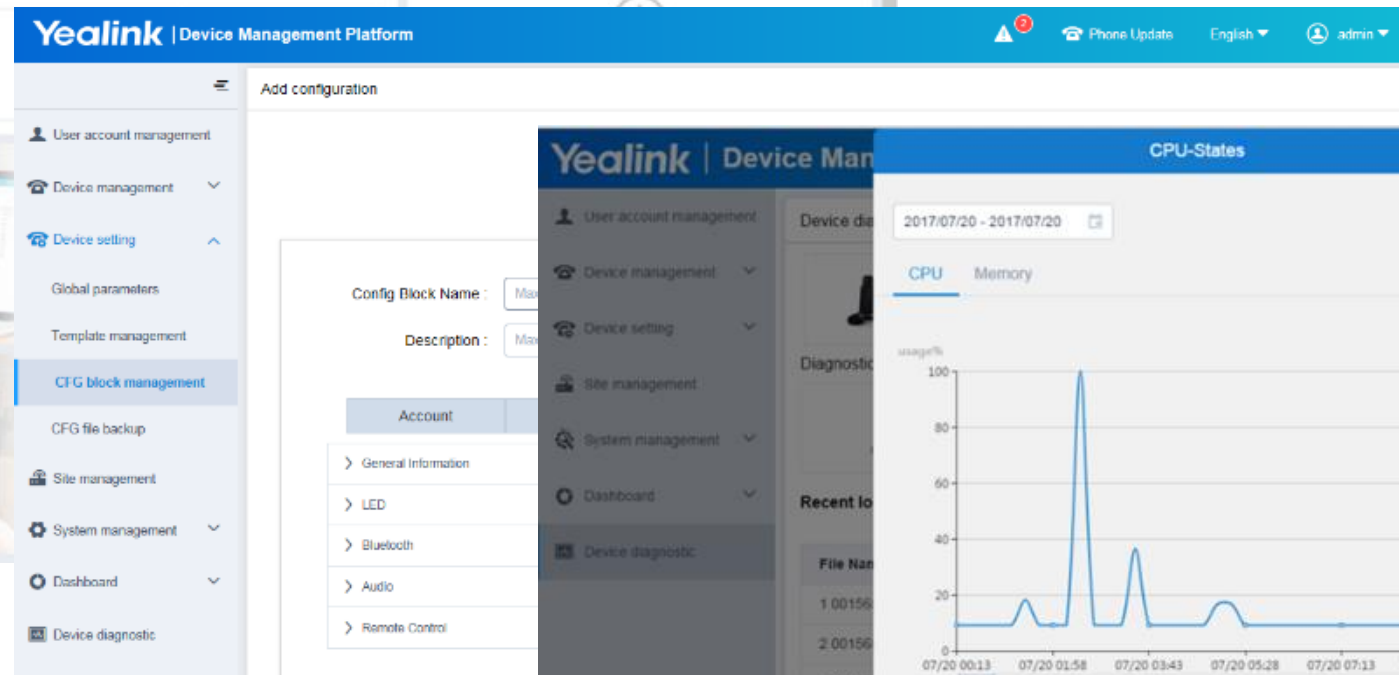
Yealink | Device Management Platform

2

Phone Update

English

admin

User account management

Device management

Device setting

Global parameters

Template management

CFG block management

CFG file backup

Site management

System management

Dashboard

Device diagnostic

Add configuration

Config Block Name : Ma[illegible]

Description : Ma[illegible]

Account

General Information

LED

Bluetooth

Audio

Remote Control

Yealink | Device Man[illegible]

User account management

Device management

Device setting

Site management

System management

Dashboard

Device diagnostic

Device dia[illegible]

Diagnostic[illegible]

Recent lo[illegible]

File Nam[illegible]

1 00156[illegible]

2 00156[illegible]

CPU-States

2017/07/20 - 2017/07/20

CPU

Memory

usage%

100

80

60

40

20

0

07/20 00:13

07/20 01:58

07/20 03:43

07/20 05:28

07/20 07:13